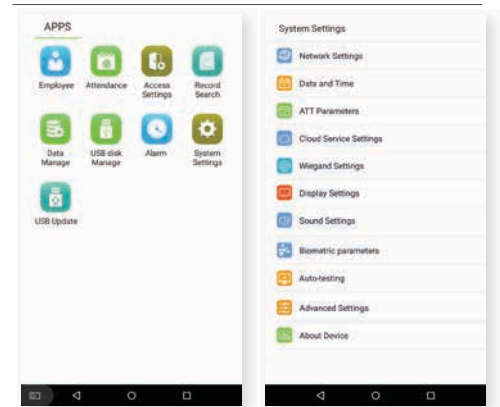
APPS

Employee
Attendance
Access Settings
Record Search
Data Manage
USB disk Manage
Alarm
System Settings
USB Update

System Settings

Network Settings
Date and Time
ATT Parameters
Cloud Service Settings
Wiegand Settings
Display Settings
Sound Settings
Biometric parameters
Auto-testing
Advanced Settings
About Device